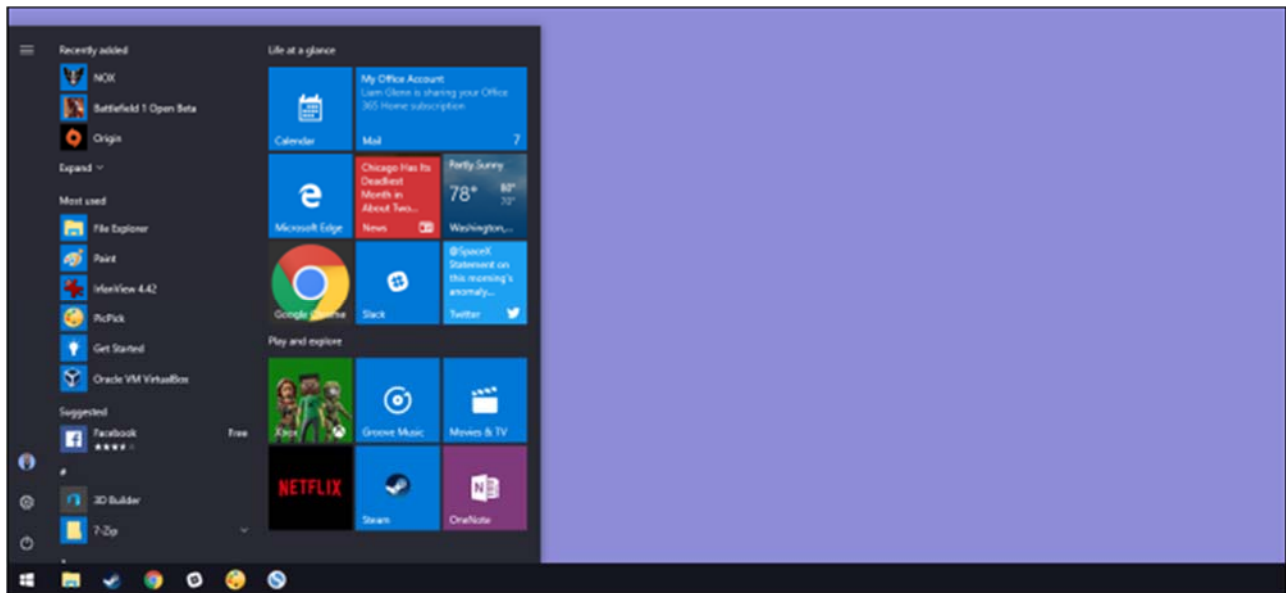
Recently added

NOX

Battlefield 1 Open Beta

Origin

Expand

Most used

File Explorer

Paint

IrfanView 4.42

PicPick

Get Started

Oracle VM VirtualBox

Suggested

Facebook Free

#

3D Builder

7-Zip

Life at a glance

Calendar

My Office Account
Liam Glenn is sharing your Office 365 Home subscription

Mail 7

Microsoft Edge

Chicago Has Its Deadliest Month in About Two...

News

Partly Sunny
78° 80° 70°
Washington,...

Google Chrome

Slack

@SpaceX
Statement on this morning's anomaly...

Twitter

Play and explore

Xbox

Groove Music

Movies & TV

NETFLIX

Steam

OneNote